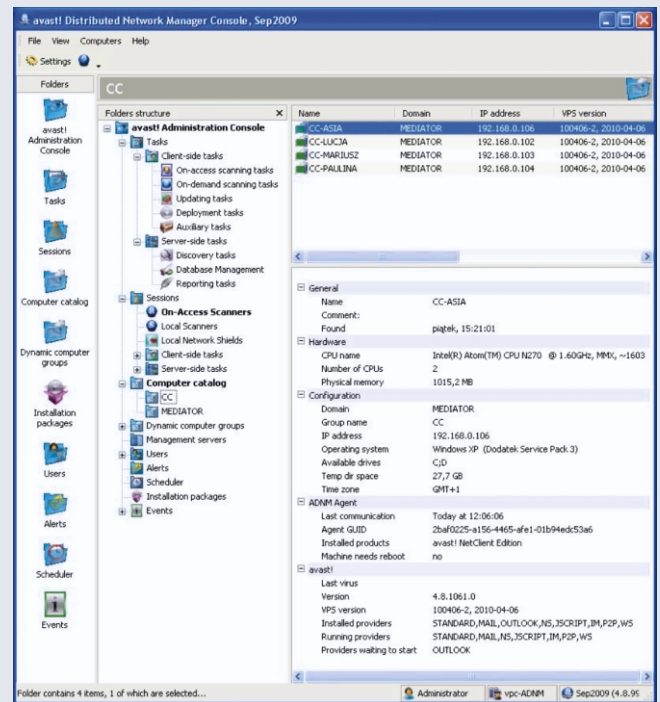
avast! Distributed Network Manager Console, Sep2009

File View Computers Help

Settings

Folders

avast! Administration Console

Tasks

Sessions

Computer catalog

Dynamic computer groups

Installation packages

Users

Alerts

Scheduler

Events

CC

Folders structure

avast! Administration Console
Tasks
Client-side tasks
On-access scanning tasks
On-demand scanning tasks
Updating tasks
Deployment tasks
Auxiliary tasks
Server-side tasks
Discovery tasks
Database Management
Reporting tasks
Sessions
On-Access Scanners
Local Scanners
Local Network Shields
Client-side tasks
Server-side tasks
Computer catalog
CC
MEDIATOR
Dynamic computer groups
Management servers
Users
Alerts
Scheduler
Installation packages
Events

| Name | Domain | IP address | VPS version |
|---|---|---|---|
| CC-ASIA | MEDIATOR | 192.168.0.106 | 100406-2, 2010-04-06 |
| CC-LUCJA | MEDIATOR | 192.168.0.102 | 100406-2, 2010-04-06 |
| CC-MARIUSZ | MEDIATOR | 192.168.0.103 | 100406-2, 2010-04-06 |
| CC-PAULINA | MEDIATOR | 192.168.0.104 | 100406-2, 2010-04-06 |

General
Name CC-ASIA
Comment:
Found piątek, 15:21:01
Hardware
CPU name Intel(R) Atom(TM) CPU N270 @ 1.60GHz, MMX, ~1603
Number of CPUs 2
Physical memory 1015,2 MB
Configuration
Domain MEDIATOR
Group name CC
IP address 192.168.0.106
Operating system Windows XP (Dodatek Service Pack 3)
Available drives C;D
Temp dir space 27,7 GB
Time zone GMT+1
ADNM Agent
Last communication Today at 12:06:06
Agent GUID 2baf0225-a156-4465-afe1-01b94edc53a6
Installed products avast! NetClient Edition
Machine needs reboot no
avast!
Last virus
Version 4.8.1061.0
VPS version 100406-2, 2010-04-06
Installed providers STANDARD,MAIL,OUTLOOK,NS,JSCRIPT,IM,P2P,WS
Running providers STANDARD,MAIL,NS,JSCRIPT,IM,P2P,WS
Providers waiting to start OUTLOOK

Folder contains 4 items, 1 of which are selected...
Administrator
vpc-ADNM
Sep2009 (4.8.9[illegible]